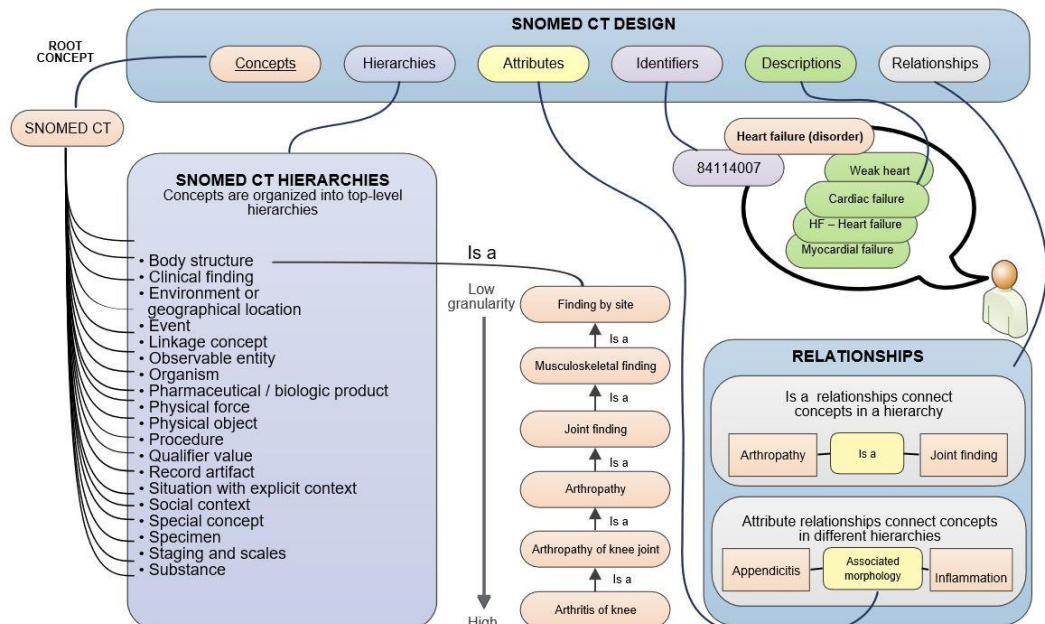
SNOMED CT DESIGN

ROOT CONCEPT

Concepts

Hierarchies

Attributes

Identifiers

Descriptions

Relationships

SNOMED CT

Heart failure (disorder)

84114007

Weak heart

Cardiac failure

HF – Heart failure

Myocardial failure

SNOMED CT HIERARCHIES
Concepts are organized into top-level hierarchies

• Body structure
• Clinical finding
• Environment or geographical location
• Event
• Linkage concept
• Observable entity
• Organism
• Pharmaceutical / biologic product
• Physical force
• Physical object
• Procedure
• Qualifier value
• Record artifact
• Situation with explicit context
• Social context
• Special concept
• Specimen
• Staging and scales
• Substance

Is a

Low granularity

High

Finding by site

Is a

Musculoskeletal finding

Is a

Joint finding

Is a

Arthropathy

Is a

Arthropathy of knee joint

Is a

Arthritis of knee

RELATIONSHIPS

Is a relationships connect concepts in a hierarchy

Arthropathy

Is a

Joint finding

Attribute relationships connect concepts in different hierarchies

Appendicitis

Associated morphology

Inflammation